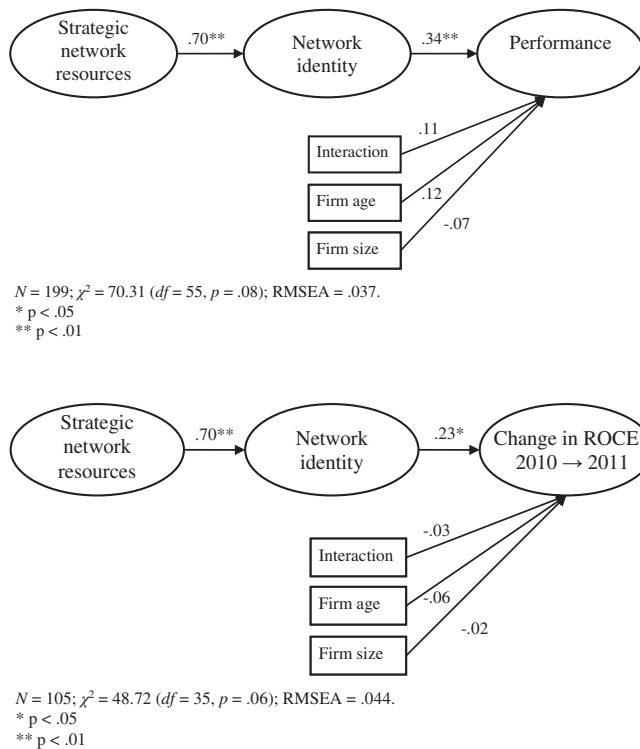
Strategic network resources

.70**

Network identity

.34**

Performance

.11

Interaction

.12

Firm age

-.07

Firm size

$N$ = 199; $\chi^2$ = 70.31 ($df$ = 55, $p$ = .08); RMSEA = .037.
* p < .05
** p < .01

Strategic network resources

.70**

Network identity

.23*

Change in ROCE 2010 $\rightarrow$ 2011

-.03

Interaction

-.06

Firm age

-.02

Firm size

$N$ = 105; $\chi^2$ = 48.72 ($df$ = 35, $p$ = .06); RMSEA = .044.
* p < .05
** p < .01